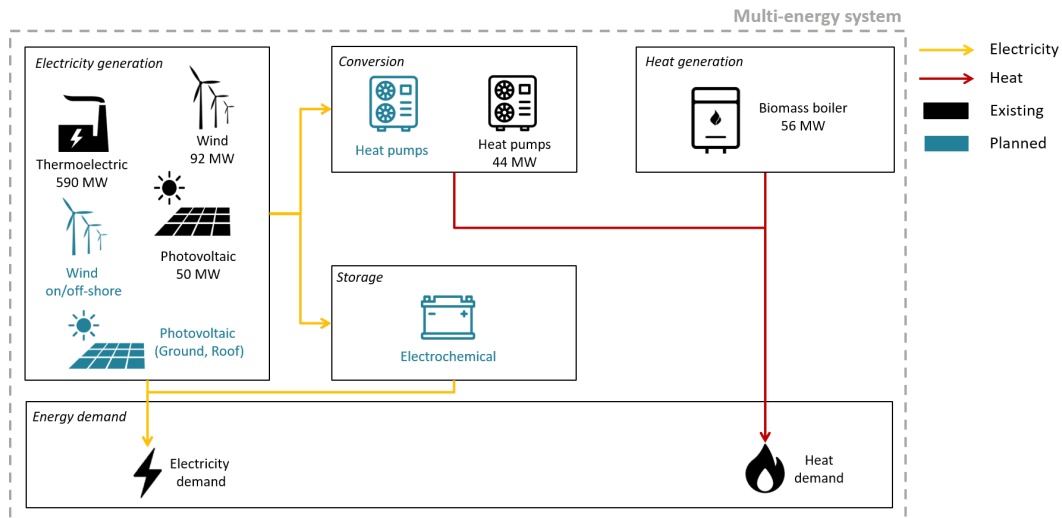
Multi-energy system

Electricity generation

Thermoelectric
590 MW

Wind
92 MW

Photovoltaic
50 MW

Wind
on/off-shore

Photovoltaic
(Ground, Roof)

Conversion

Heat pumps

Heat pumps
44 MW

Heat generation

Biomass boiler
56 MW

Storage

Electrochemical

Energy demand

Electricity
demand

Heat
demand

Electricity
Heat
Existing
Planned